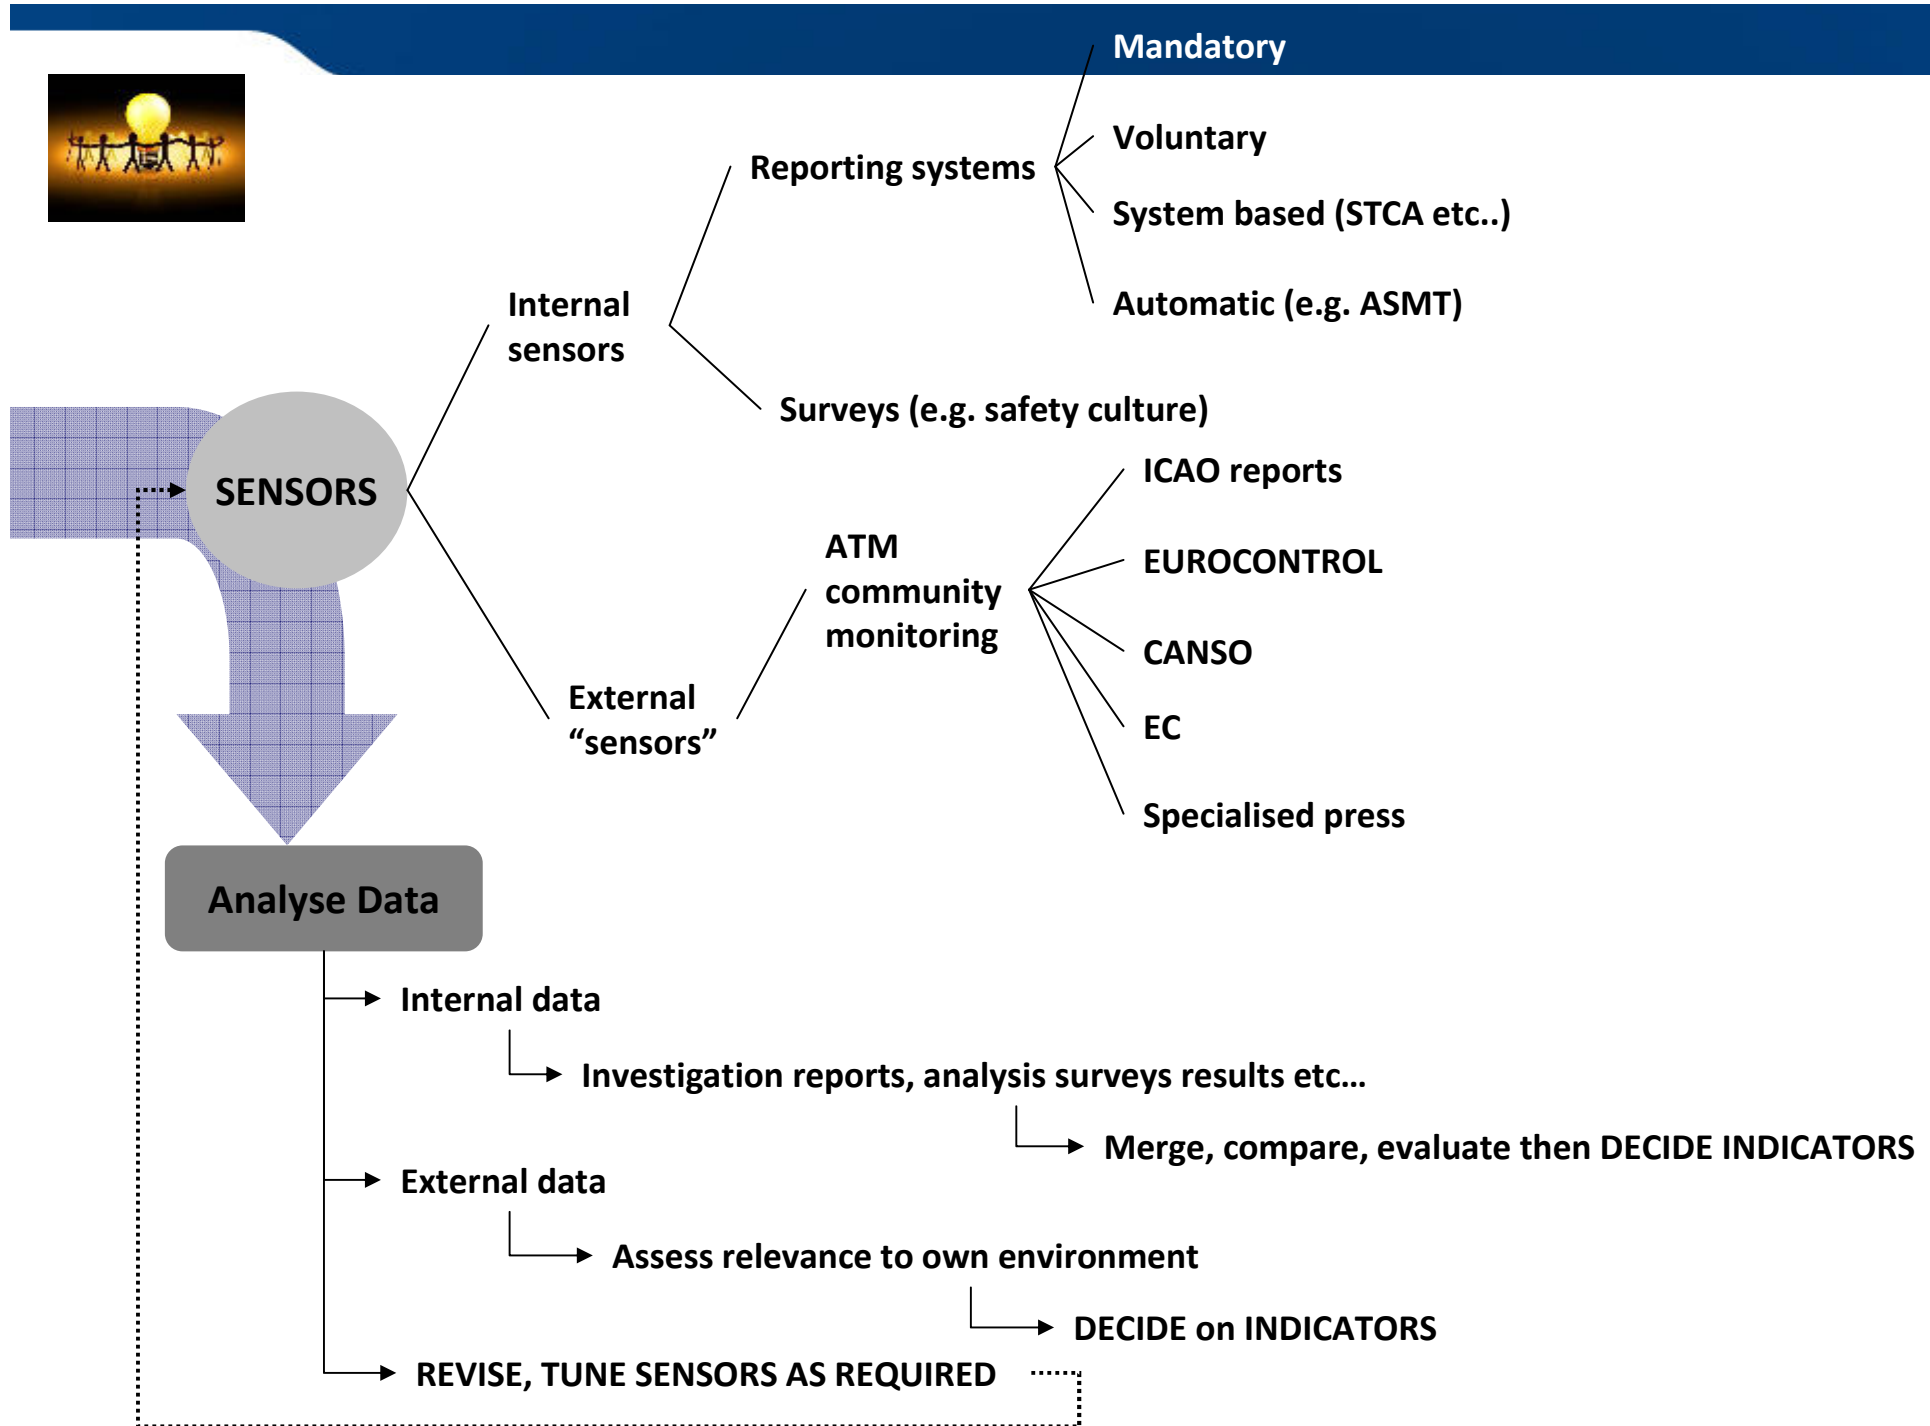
Mandatory

Voluntary

Reporting systems

System based (STCA etc..)

Automatic (e.g. ASMT)

Internal sensors

Surveys (e.g. safety culture)

SENSORS

ICAO reports

ATM community monitoring

EUROCONTROL

CANSO

EC

External “sensors”

Specialised press

Analyse Data

Internal data

Investigation reports, analysis surveys results etc…

Merge, compare, evaluate then DECIDE INDICATORS

External data

Assess relevance to own environment

DECIDE on INDICATORS

REVISE, TUNE SENSORS AS REQUIRED